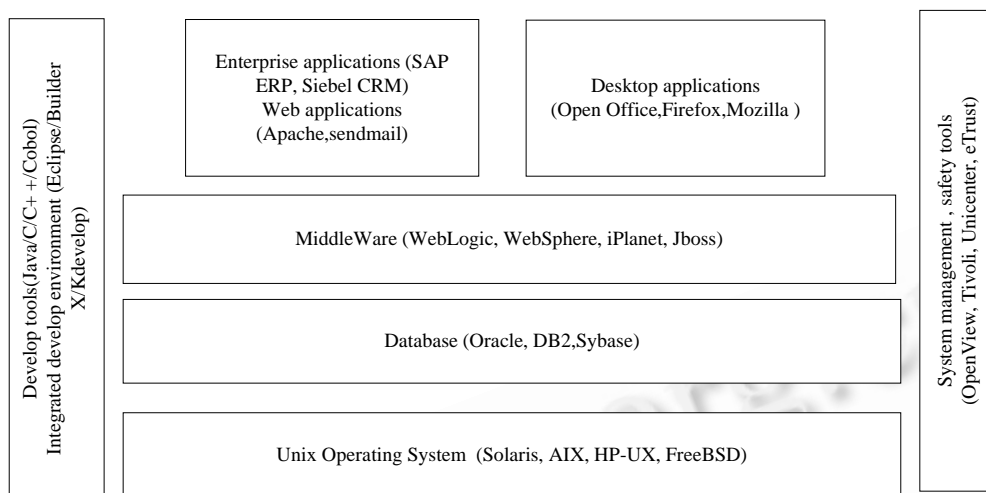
Develop tools(Java/C/C+ +/Cobol) Integrated develop environment (Eclipse/Builder X/Kdevelop)

Enterprise applications (SAP ERP, Siebel CRM) Web applications (Apache,sendmail)

Desktop applications (Open Office,Firefox,Mozilla )

MiddleWare (WebLogic, WebSphere, iPlanet, Jboss)

Database (Oracle, DB2,Sybase)

Unix Operating System (Solaris, AIX, HP-UX, FreeBSD)

System management , safety tools (OpenView, Tivoli, Unicenter, eTrust)